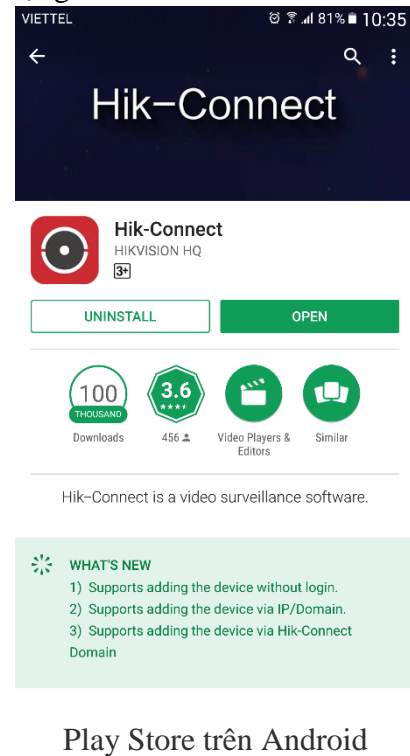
VIETTEL 81% 10:35

Hik-Connect

Hik-Connect
HIKVISION HQ
3+

UNINSTALL
OPEN

100
THOUSAND
Downloads

3.6
★★★★
456

Video Players & Editors

Similar

Hik-Connect is a video surveillance software.

WHAT'S NEW
1) Supports adding the device without login.
2) Supports adding the device via IP/Domain.
3) Supports adding the device via Hik-Connect Domain

Play Store trên Android